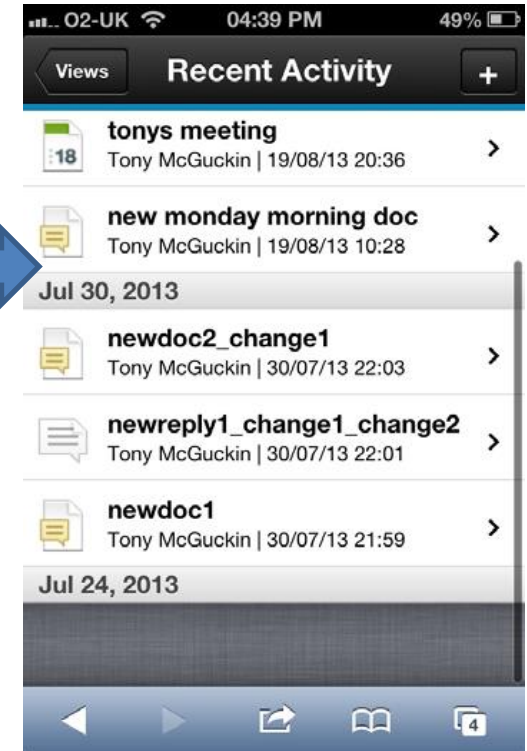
O2-UK 04:39 PM 49%

Views Recent Activity +

18
tonys meeting
Tony McGuckin | 19/08/13 20:36

new monday morning doc
Tony McGuckin | 19/08/13 10:28

Jul 30, 2013

newdoc2_change1
Tony McGuckin | 30/07/13 22:03

newreply1_change1_change2
Tony McGuckin | 30/07/13 22:01

newdoc1
Tony McGuckin | 30/07/13 21:59

Jul 24, 2013

4